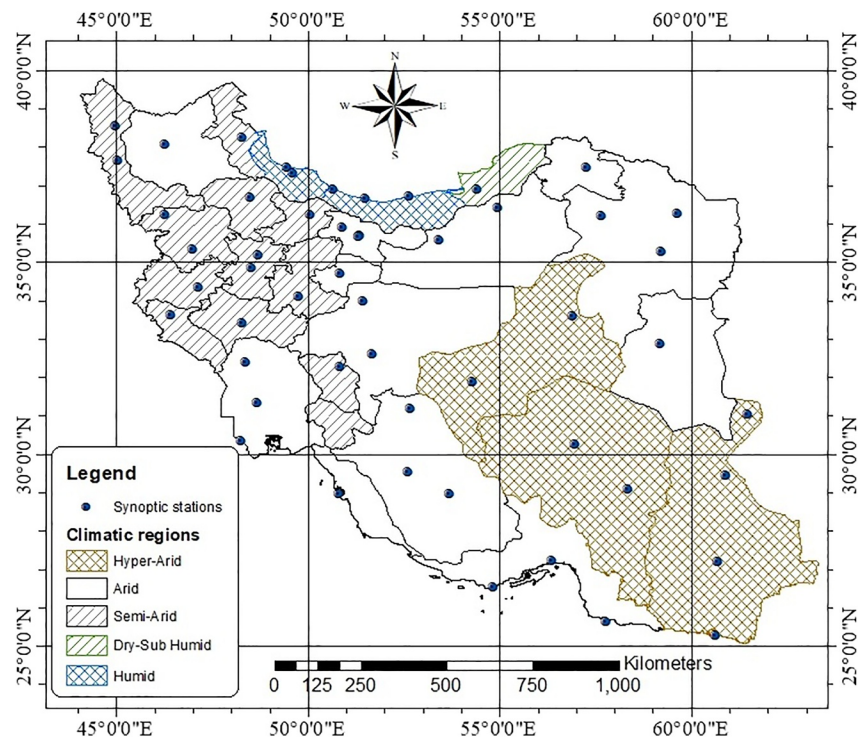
45°0'0"E 50°0'0"E 55°0'0"E 60°0'0"E

40°0'0"N
35°0'0"N
30°0'0"N
25°0'0"N

N
W E
S

Legend
Synoptic stations
Climatic regions
Hyper-Arid
Arid
Semi-Arid
Dry-Sub Humid
Humid

Kilometers
0 125 250 500 750 1,000

45°0'0"E 50°0'0"E 55°0'0"E 60°0'0"E

40°0'0"N
35°0'0"N
30°0'0"N
25°0'0"N